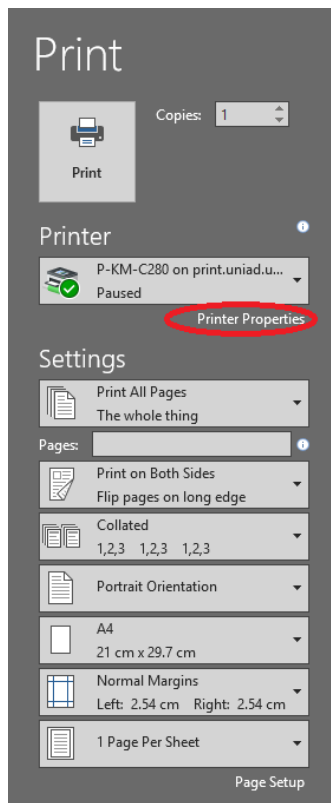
Print

Copies: 1

Print

Printer

P-KM-C280 on print.uniad.u...
Paused

Printer Properties

Settings

Print All Pages
The whole thing

Pages:

Print on Both Sides
Flip pages on long edge

Collated
1,2,3 1,2,3 1,2,3

Portrait Orientation

A4
21 cm x 29.7 cm

Normal Margins
Left: 2.54 cm Right: 2.54 cm

1 Page Per Sheet

Page Setup